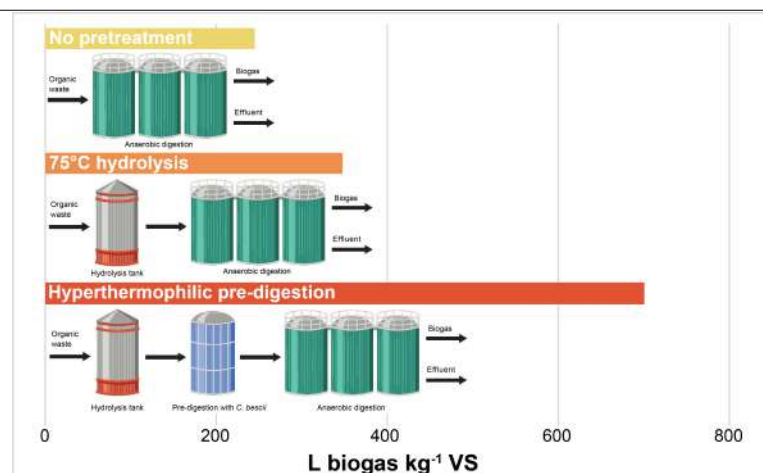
No pretreatment

Organic waste

Biogas

Effluent

Anaerobic digestion

75°C hydrolysis

Organic waste

Biogas

Effluent

Hydrolysis tank

Anaerobic digestion

Hyperthermophilic pre-digestion

Organic waste

Biogas

Effluent

Hydrolysis tank

Pre-digestion with C. bescii

Anaerobic digestion

0

200

400

600

800

L biogas kg$^{-1}$ VS